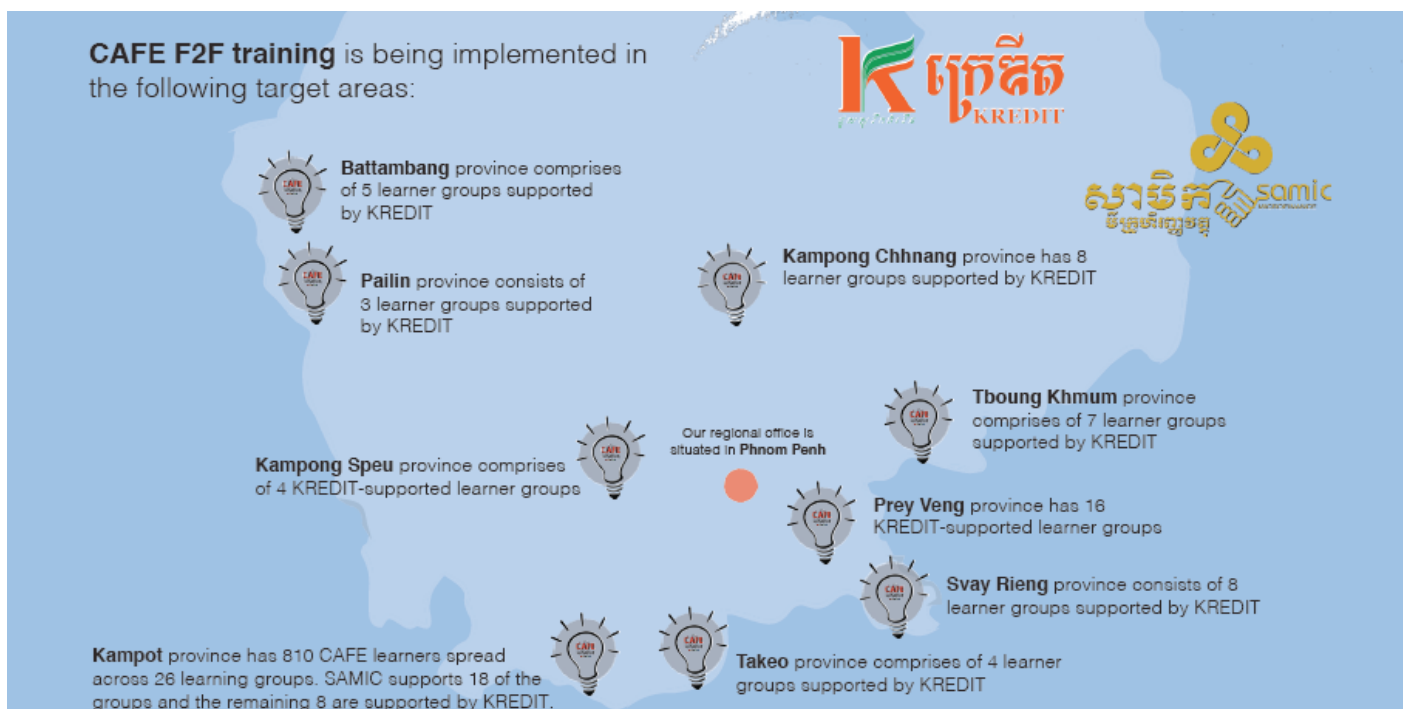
**CAFE F2F training** is being implemented in the following target areas:

K ក្រេឌីត KREDIT

សាមិគ SAMIC

**Battambang** province comprises of 5 learner groups supported by KREDIT

**Pailin** province consists of 3 learner groups supported by KREDIT

**Kampong Chhnang** province has 8 learner groups supported by KREDIT

**Tboung Khmum** province comprises of 7 learner groups supported by KREDIT

Our regional office is situated in **Phnom Penh**

**Kampong Speu** province comprises of 4 KREDIT-supported learner groups

**Prey Veng** province has 16 KREDIT-supported learner groups

**Svay Rieng** province consists of 8 learner groups supported by KREDIT

**Kampot** province has 810 CAFE learners spread across 26 learning groups. SAMIC supports 18 of the groups and the remaining 8 are supported by KREDIT.

**Takeo** province comprises of 4 learner groups supported by KREDIT